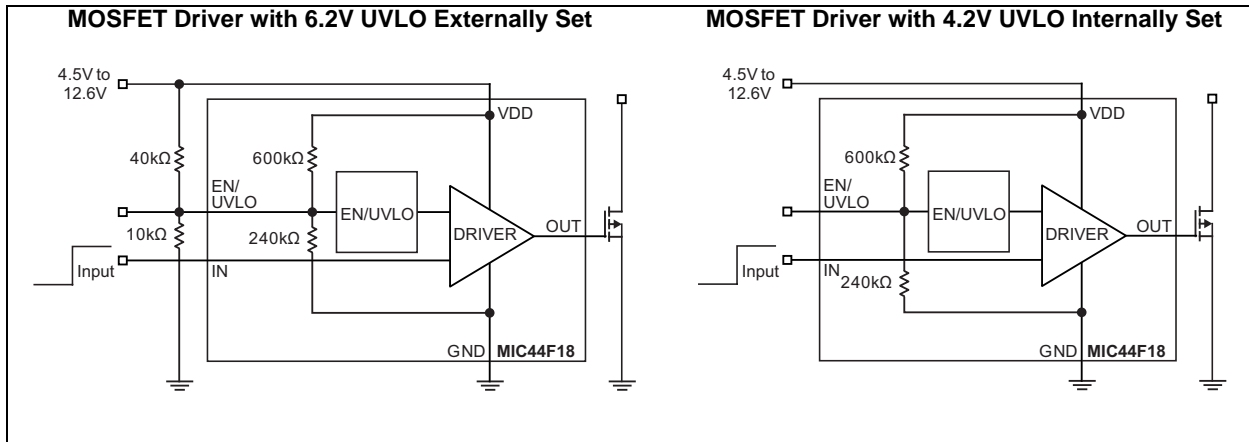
MOSFET Driver with 6.2V UVLO Externally Set

4.5V to 12.6V

VDD

40kΩ

600kΩ

EN/ UVLO

EN/UVLO

DRIVER

OUT

10kΩ

240kΩ

Input

IN

GND MIC44F18

MOSFET Driver with 4.2V UVLO Internally Set

4.5V to 12.6V

VDD

600kΩ

EN/ UVLO

EN/UVLO

DRIVER

OUT

Input

IN

240kΩ

GND MIC44F18